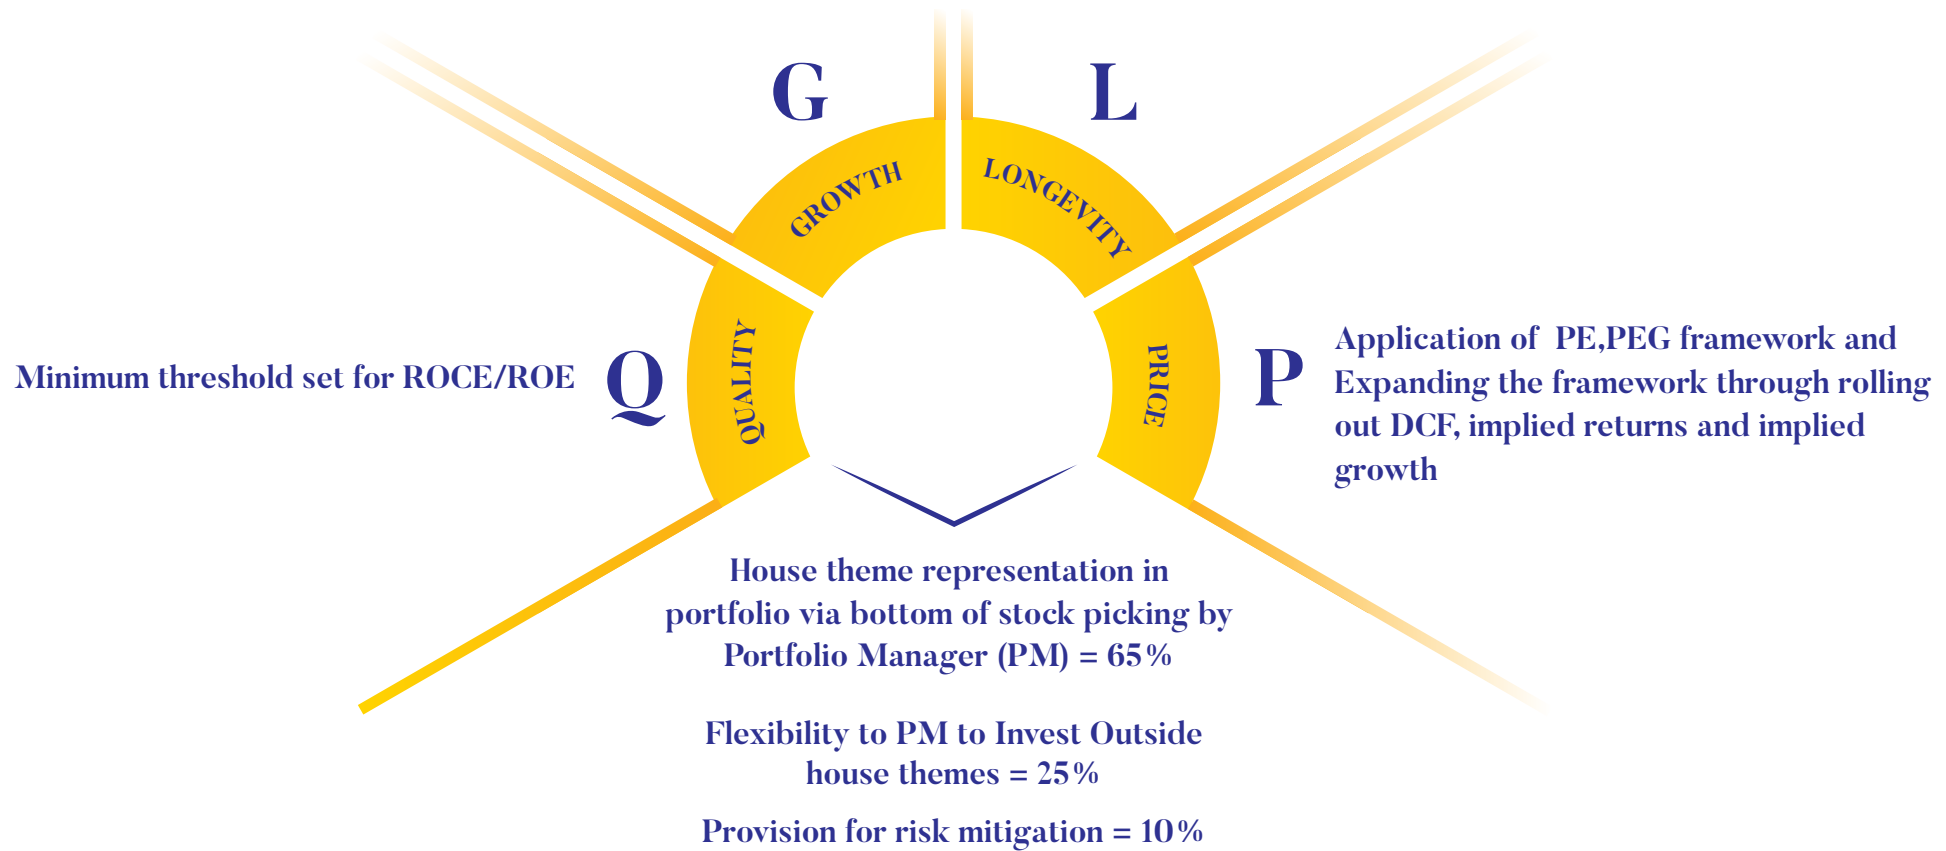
G

L

GROWTH

LONGEVITY

Minimum threshold set for ROCE/ROE

Q

QUALITY

PRICE

P

Application of PE,PEG framework and Expanding the framework through rolling out DCF, implied returns and implied growth

House theme representation in portfolio via bottom of stock picking by Portfolio Manager (PM) = 65%

Flexibility to PM to Invest Outside house themes = 25%

Provision for risk mitigation = 10%